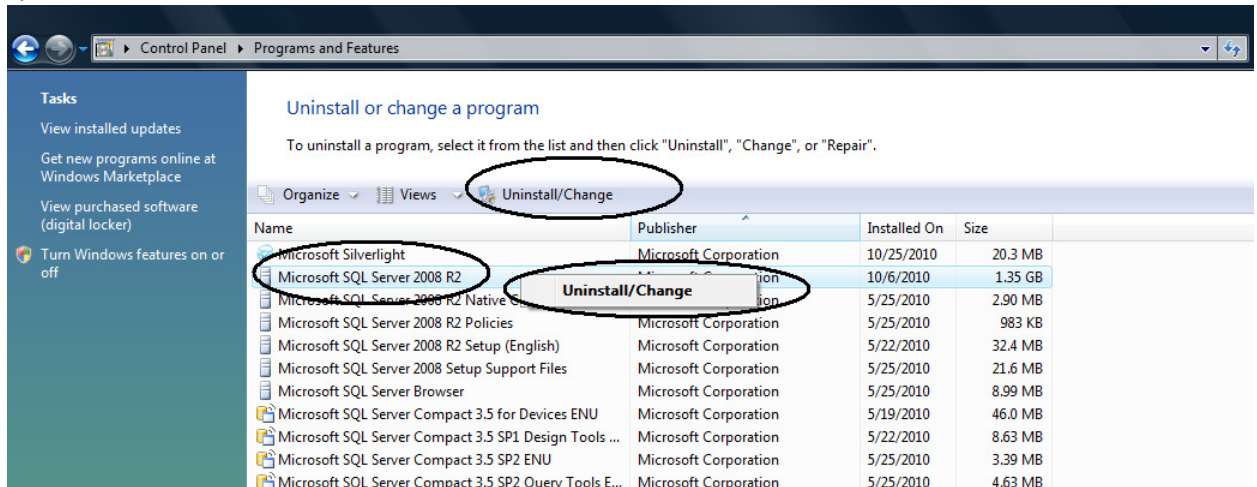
Control Panel ▸ Programs and Features

Tasks
View installed updates
Get new programs online at Windows Marketplace
View purchased software (digital locker)
Turn Windows features on or off

Uninstall or change a program

To uninstall a program, select it from the list and then click "Uninstall", "Change", or "Repair".

Organize Views Uninstall/Change

| Name | Publisher | Installed On | Size |
|---|---|---|---|
| Microsoft Silverlight | Microsoft Corporation | 10/25/2010 | 20.3 MB |
| Microsoft SQL Server 2008 R2 | Microsoft Corporation | 10/6/2010 | 1.35 GB |
| Microsoft SQL Server 2008 R2 Native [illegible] | Microsoft Corporation | 5/25/2010 | 2.90 MB |
| Microsoft SQL Server 2008 R2 Policies | Microsoft Corporation | 5/25/2010 | 983 KB |
| Microsoft SQL Server 2008 R2 Setup (English) | Microsoft Corporation | 5/22/2010 | 32.4 MB |
| Microsoft SQL Server 2008 Setup Support Files | Microsoft Corporation | 5/22/2010 | 21.6 MB |
| Microsoft SQL Server Browser | Microsoft Corporation | 5/25/2010 | 8.99 MB |
| Microsoft SQL Server Compact 3.5 for Devices ENU | Microsoft Corporation | 5/19/2010 | 46.0 MB |
| Microsoft SQL Server Compact 3.5 SP1 Design Tools ... | Microsoft Corporation | 5/22/2010 | 8.63 MB |
| Microsoft SQL Server Compact 3.5 SP2 ENU | Microsoft Corporation | 5/25/2010 | 3.39 MB |
| Microsoft SQL Server Compact 3.5 SP2 Query Tools E... | Microsoft Corporation | 5/25/2010 | 4.63 MB |

Uninstall/Change